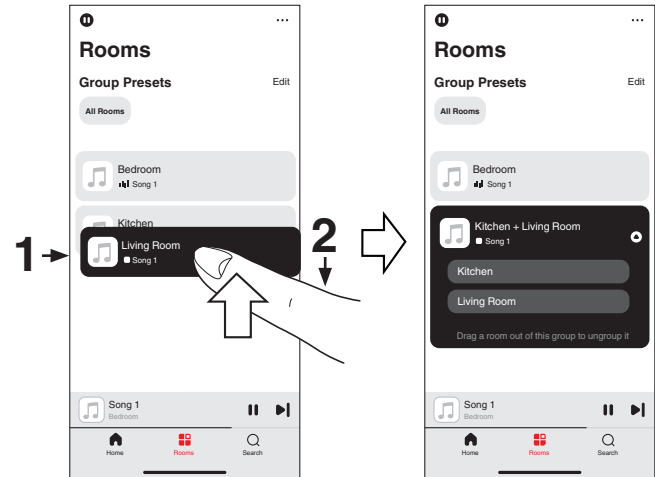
Rooms

Group Presets

Edit

All Rooms

Bedroom

Song 1

Kitchen

1

Living Room

Song 1

2

Song 1

Bedroom

Home

Rooms

Search

Rooms

Group Presets

Edit

All Rooms

Bedroom

Song 1

Kitchen + Living Room

Song 1

Kitchen

Living Room

Drag a room out of this group to ungroup it

Song 1

Bedroom

Home

Rooms

Search